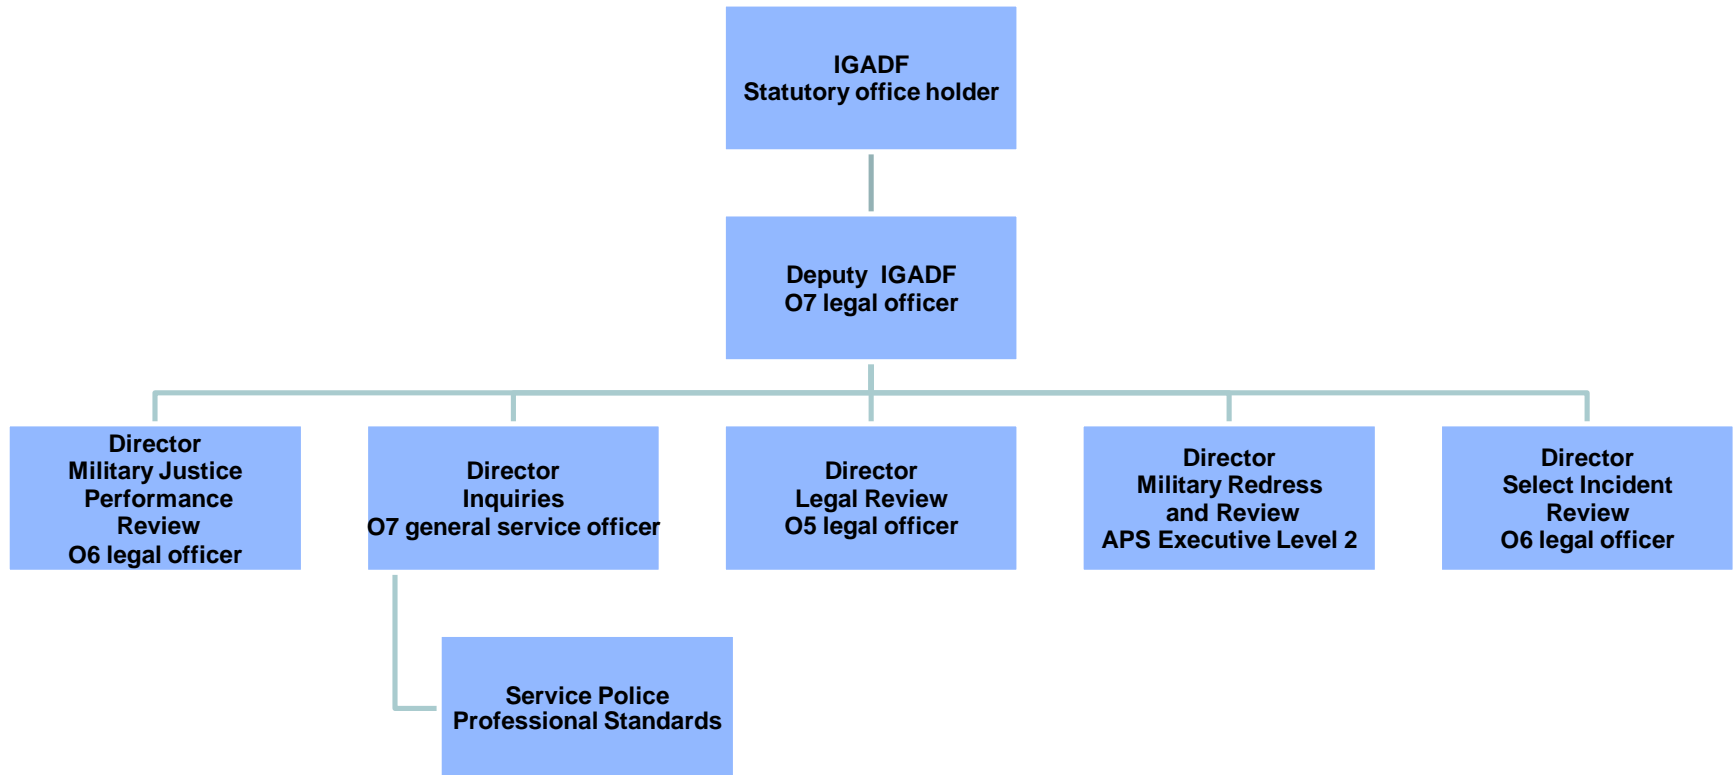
IGADF
Statutory office holder

Deputy IGADF
O7 legal officer

Director
Military Justice
Performance
Review
O6 legal officer

Director
Inquiries
O7 general service officer

Director
Legal Review
O5 legal officer

Director
Military Redress
and Review
APS Executive Level 2

Director
Select Incident
Review
O6 legal officer

Service Police
Professional Standards